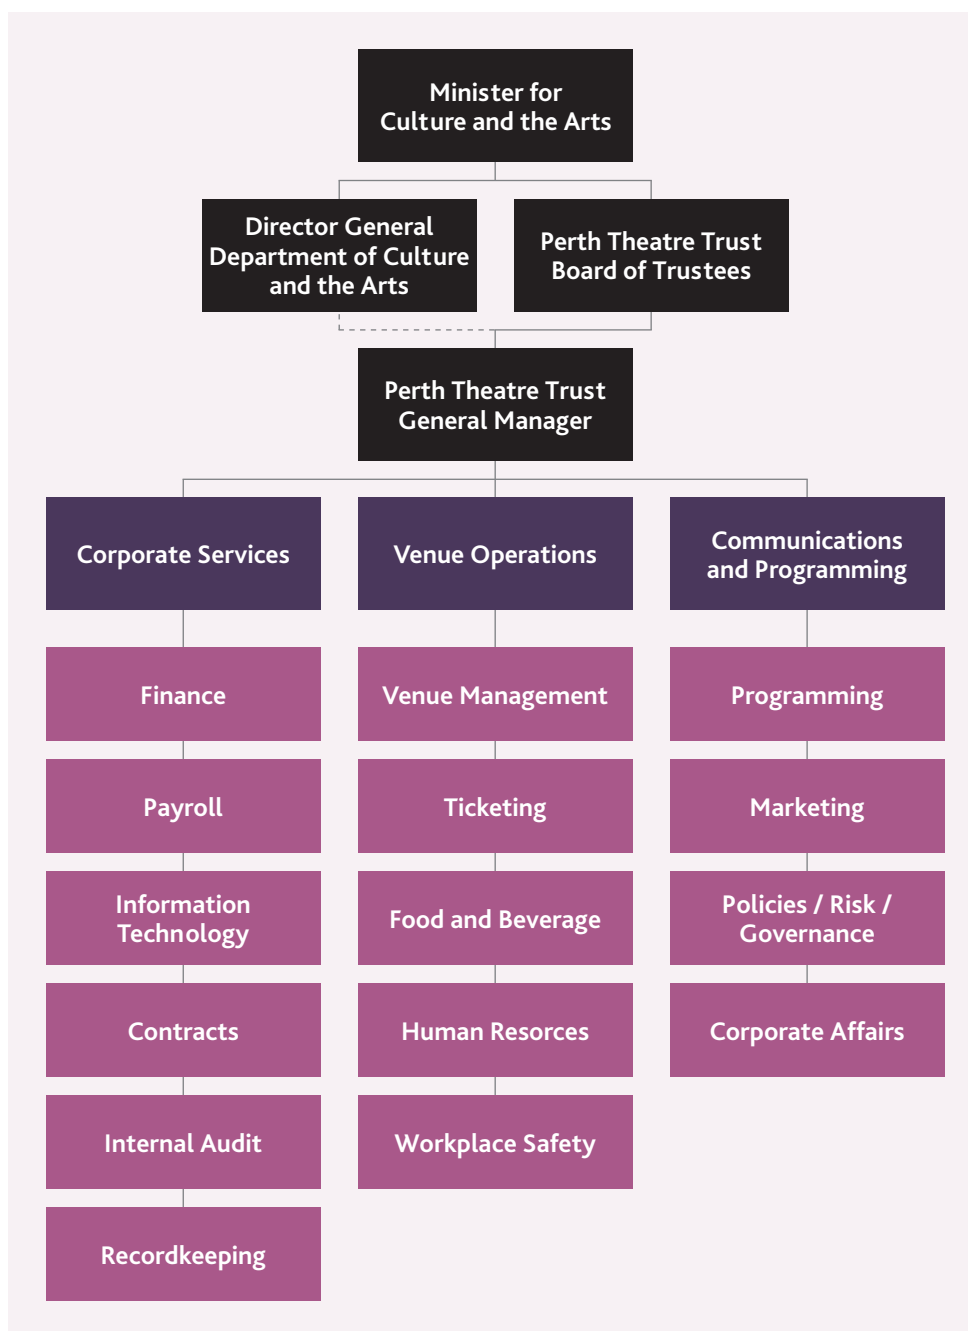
Minister for Culture and the Arts

Director General Department of Culture and the Arts

Perth Theatre Trust Board of Trustees

Perth Theatre Trust General Manager

Corporate Services

Venue Operations

Communications and Programming

Finance

Payroll

Information Technology

Contracts

Internal Audit

Recordkeeping

Venue Management

Ticketing

Food and Beverage

Human Resorces

Workplace Safety

Programming

Marketing

Policies / Risk / Governance

Corporate Affairs